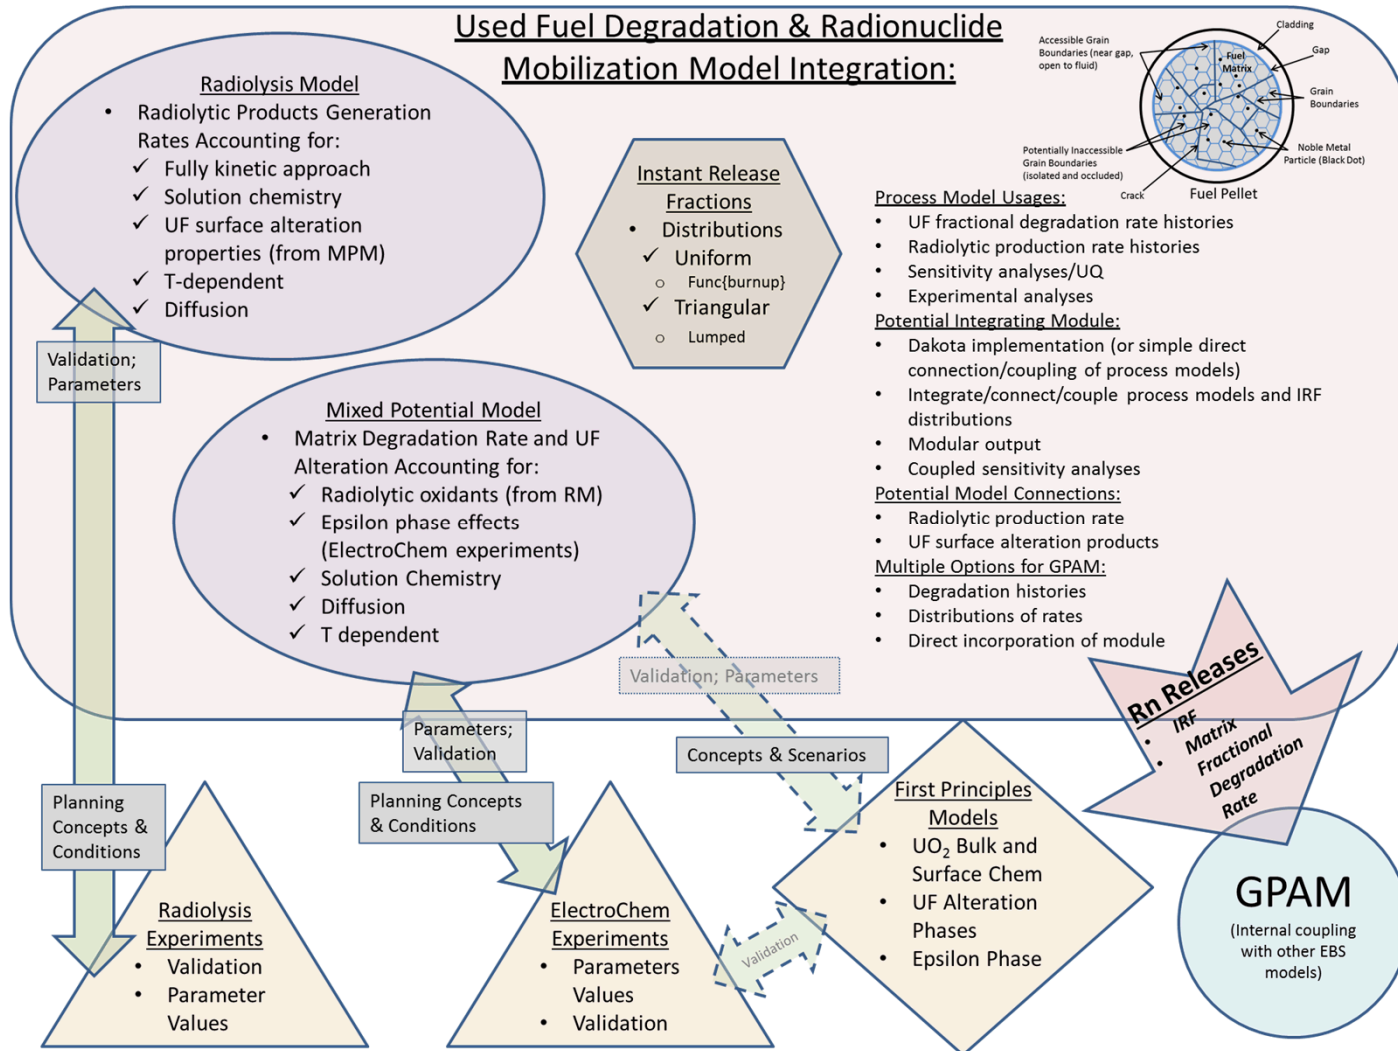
Used Fuel Degradation & Radionuclide Mobilization Model Integration:

Accessible Grain Boundaries (near gap, open to fluid)
Cladding
Fuel Matrix
Gap
Grain Boundaries
Potentially Inaccessible Grain Boundaries (isolated and occluded)
Noble Metal Particle (Black Dot)
Crack
Fuel Pellet

Radiolysis Model
• Radiolytic Products Generation Rates Accounting for:
✓ Fully kinetic approach
✓ Solution chemistry
✓ UF surface alteration properties (from MPM)
✓ T-dependent
✓ Diffusion

Instant Release Fractions
• Distributions
✓ Uniform
○ Func{burnup}
✓ Triangular
○ Lumped

Process Model Usages:
• UF fractional degradation rate histories
• Radiolytic production rate histories
• Sensitivity analyses/UQ
• Experimental analyses
Potential Integrating Module:
• Dakota implementation (or simple direct connection/coupling of process models)
• Integrate/connect/couple process models and IRF distributions
• Modular output
• Coupled sensitivity analyses
Potential Model Connections:
• Radiolytic production rate
• UF surface alteration products
Multiple Options for GPAM:
• Degradation histories
• Distributions of rates
• Direct incorporation of module

Validation; Parameters

Mixed Potential Model
• Matrix Degradation Rate and UF Alteration Accounting for:
✓ Radiolytic oxidants (from RM)
✓ Epsilon phase effects (ElectroChem experiments)
✓ Solution Chemistry
✓ Diffusion
✓ T dependent

Validation; Parameters

Rn Releases
• IRF
• Matrix Fractional Degradation Rate

Parameters; Validation

Concepts & Scenarios

Planning Concepts & Conditions

Planning Concepts & Conditions

First Principles Models
• $UO_2$ Bulk and Surface Chem
• UF Alteration Phases
• Epsilon Phase

GPAM
(Internal coupling with other EBS models)

Radiolysis Experiments
• Validation
• Parameter Values

ElectroChem Experiments
• Parameters Values
• Validation

Validation